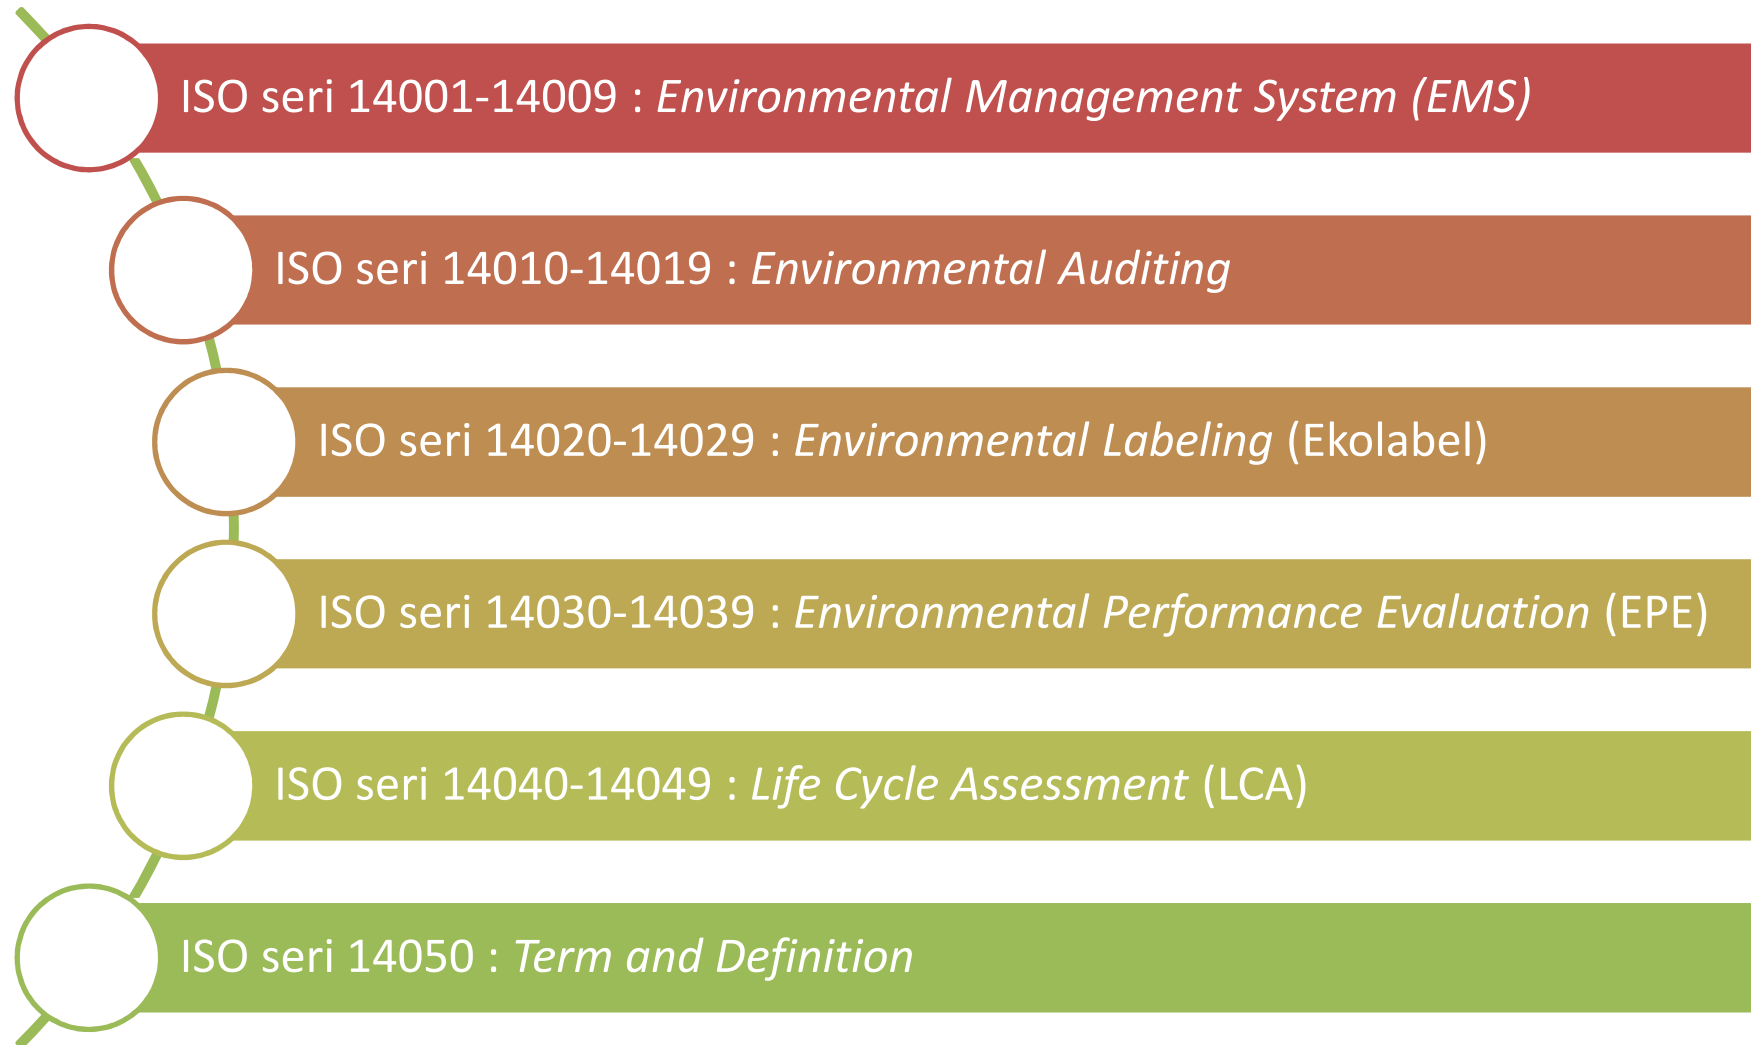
ISO seri 14001-14009 : Environmental Management System (EMS)

ISO seri 14010-14019 : Environmental Auditing

ISO seri 14020-14029 : Environmental Labeling (Ekolabel)

ISO seri 14030-14039 : Environmental Performance Evaluation (EPE)

ISO seri 14040-14049 : Life Cycle Assessment (LCA)

ISO seri 14050 : Term and Definition